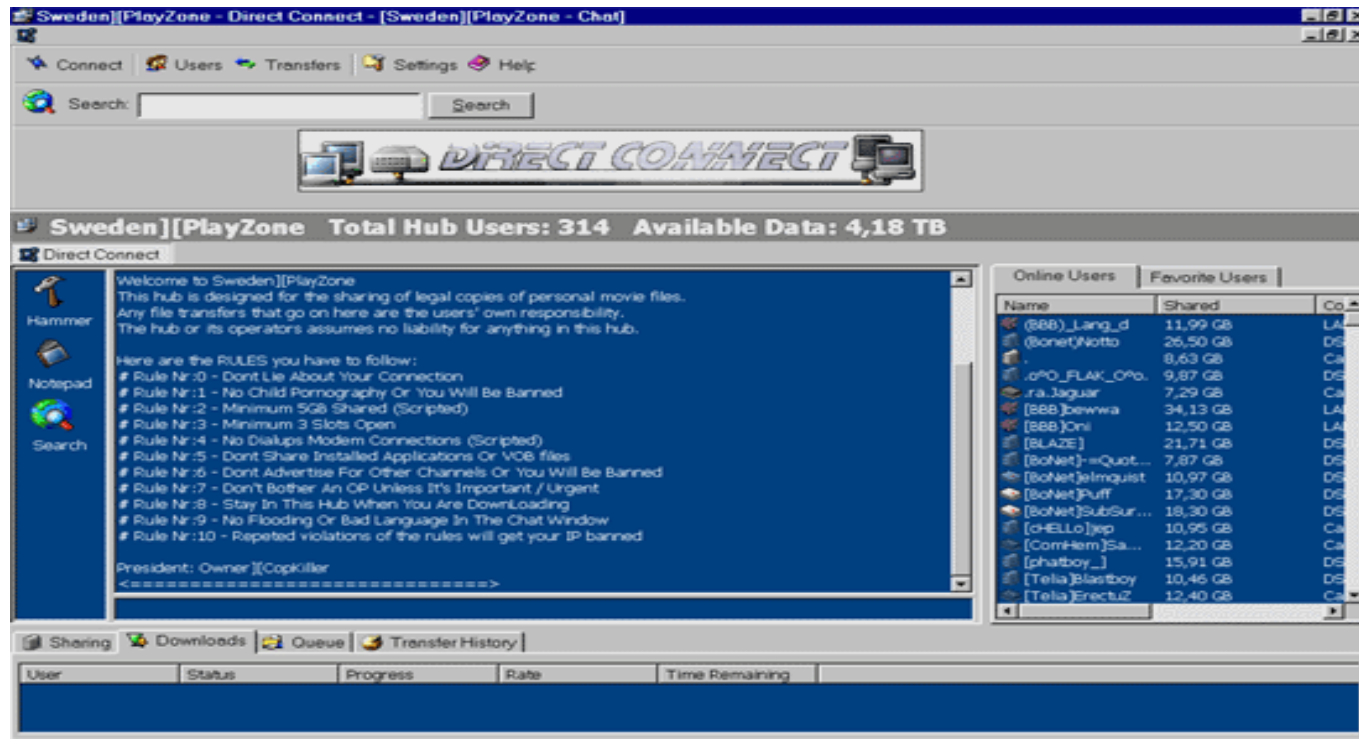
Sweden][PlayZone - Direct Connect - [Sweden][PlayZone - Chat]

Connect | Users | Transfers | Settings | Help

Search: Search

DIRECT CONNECT

Sweden][PlayZone Total Hub Users: 314 Available Data: 4,18 TB

Direct Connect

Hammer

Notepad

Search

Welcome to Sweden][PlayZone
This hub is designed for the sharing of legal copies of personal movie files.
Any file transfers that go on here are the users' own responsibility.
The hub or its operators assumes no liability for anything in this hub.

Here are the RULES you have to follow:
# Rule Nr:0 - Dont Lie About Your Connection
# Rule Nr:1 - No Child Pornography Or You Will Be Banned
# Rule Nr:2 - Minimum 5Gb Shared (Scripted)
# Rule Nr:3 - Minimum 3 Slots Open
# Rule Nr:4 - No Dialups Modem Connections (Scripted)
# Rule Nr:5 - Dont Share Installed Applications Or VOB files
# Rule Nr:6 - Dont Advertise For Other Channels Or You Will Be Banned
# Rule Nr:7 - Don't Bother An OP Unless It's Important / Urgent
# Rule Nr:8 - Stay In This Hub When You Are DownLoading
# Rule Nr:9 - No Flooding Or Bad Language In The Chat Window
# Rule Nr:10 - Repeted violations of the rules will get your IP banned

President: Owner][CopKiller
<================================>

Online Users | Favorite Users

| Name | Shared | Co |
|---|---|---|
| (BBB)_Lang_d | 11,99 GB | LA |
| (Bonet)Notto | 26,50 GB | DS |
| . | 8,63 GB | Ca |
| .o°O_FLAK_O°o. | 9,87 GB | DS |
| .ra.Jaguar | 7,29 GB | DS |
| [BBB]bewwa | 34,13 GB | LA |
| [BBB]Oni | 12,50 GB | LA |
| [BLAZE] | 21,71 GB | DS |
| [BoNet]-=Quot... | 7,87 GB | DS |
| [BoNet]elmquist | 10,97 GB | DS |
| [BoNet]Puff | 17,30 GB | DS |
| [BoNet]SubSur... | 18,30 GB | DS |
| [cHELLo]jep | 10,95 GB | Ca |
| [ComHem]Sa... | 12,20 GB | Ca |
| [phatboy_] | 15,91 GB | DS |
| [Telia]Blastboy | 10,46 GB | DS |
| [Telia]ErectuZ | 12,40 GB | Ca |

Sharing | Downloads | Queue | Transfer History

| User | Status | Progress | Rate | Time Remaining |
|---|---|---|---|---|